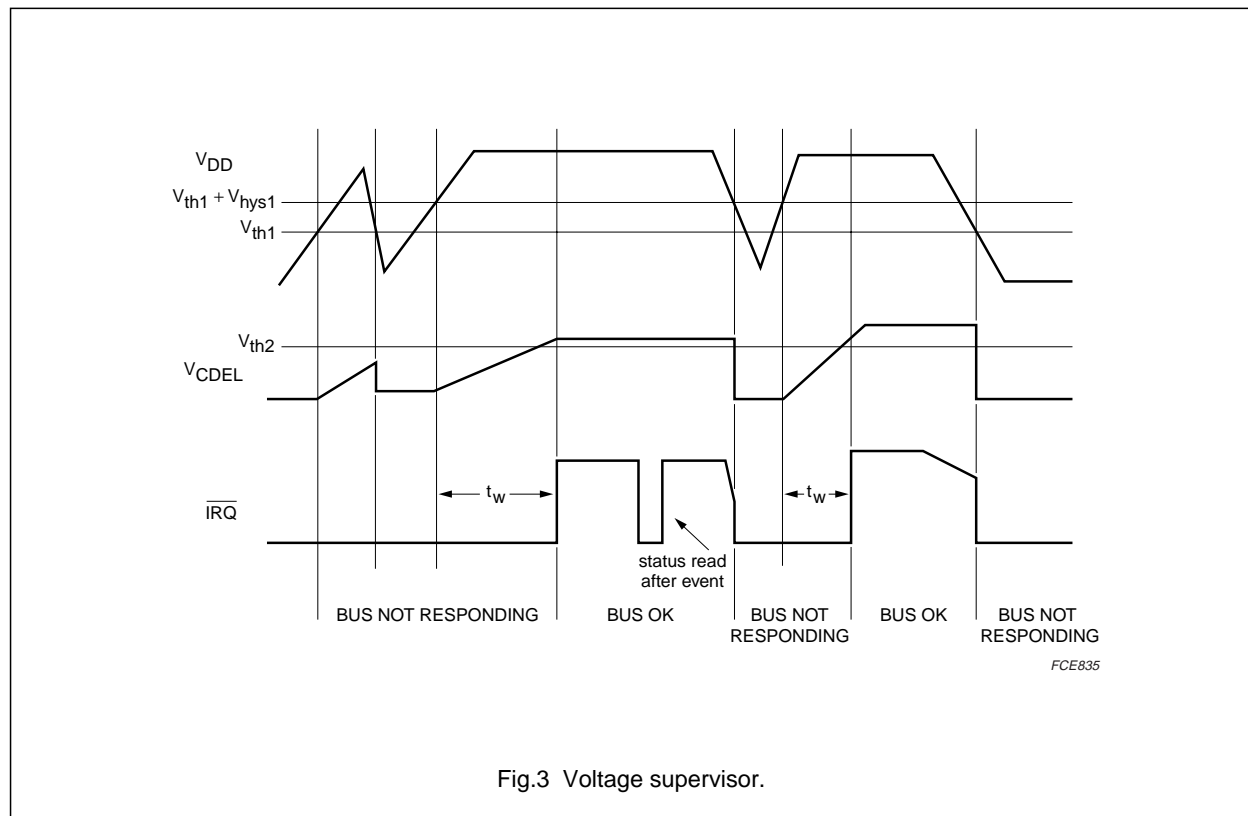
$V_{DD}$
$V_{th1} + V_{hys1}$
$V_{th1}$
$V_{th2}$
$V_{CDEL}$
$\overline{IRQ}$
$t_w$
$t_w$
status read after event
BUS NOT RESPONDING
BUS OK
BUS NOT RESPONDING
BUS OK
BUS NOT RESPONDING
FCE835

Fig.3 Voltage supervisor.